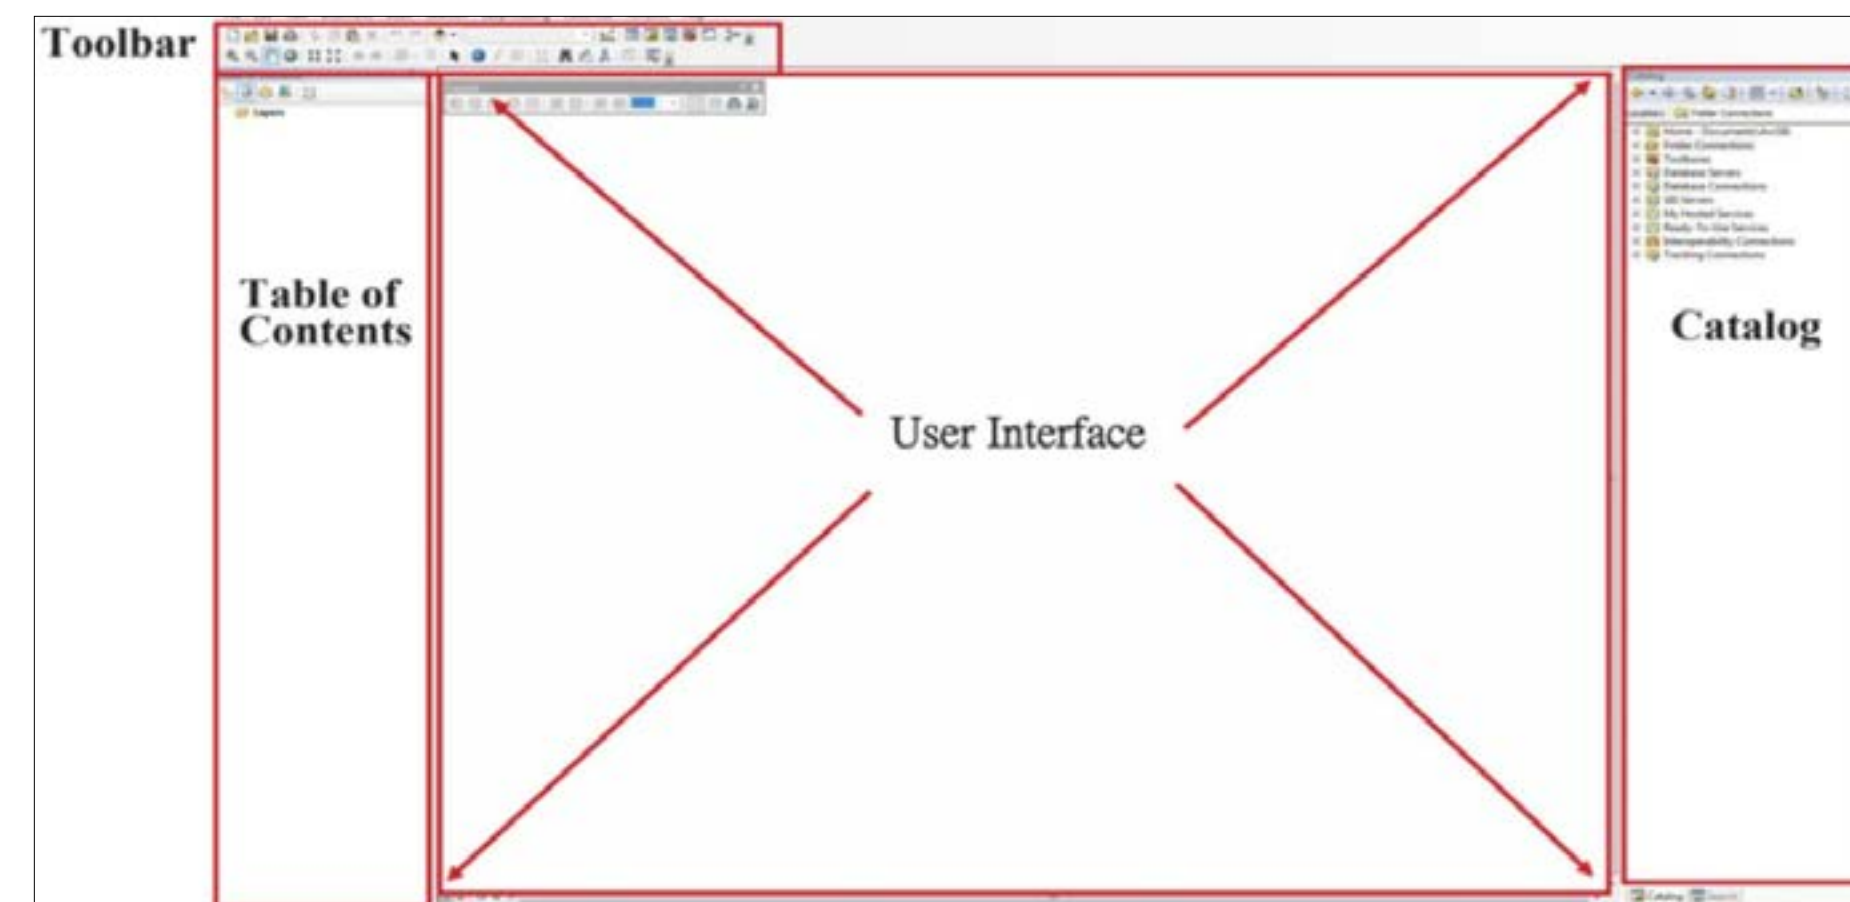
Toolbar

Layers

Table of Contents

User Interface

Catalog

Location: Folder Connections

Home - Documents\ArcGIS
Folder Connections
Toolboxes
Database Servers
Database Connections
GIS Servers
My Hosted Services
Ready-To-Use Services
Interoperability Connections
Tracking Connections

Catalog Search